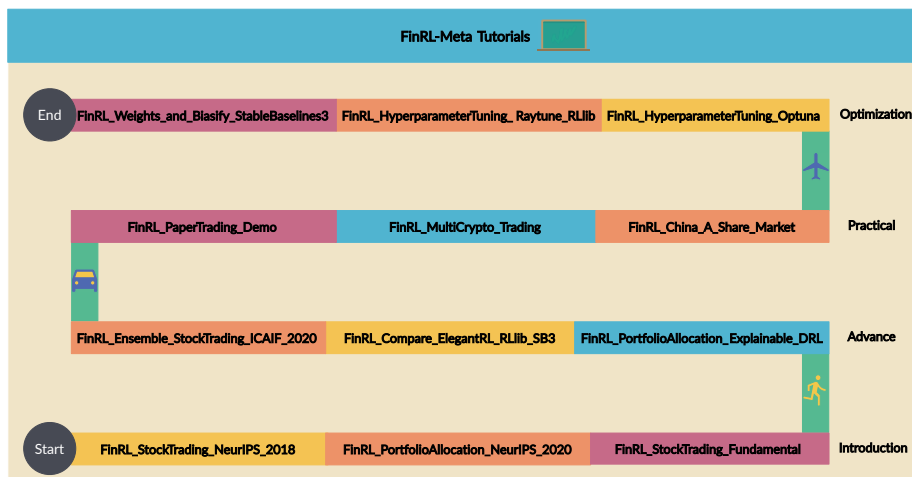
FinRL-Meta Tutorials

End

FinRL_Weights_and_Biasify_StableBaselines3

FinRL_HyperparameterTuning_ Raytune_RLlib

FinRL_HyperparameterTuning_Optuna

Optimization

FinRL_PaperTrading_Demo

FinRL_MultiCrypto_Trading

FinRL_China_A_Share_Market

Practical

FinRL_Ensemble_StockTrading_ICAIF_2020

FinRL_Compare_ElegantRL_RLlib_SB3

FinRL_PortfolioAllocation_Explainable_DRL

Advance

Start

FinRL_StockTrading_NeurIPS_2018

FinRL_PortfolioAllocation_NeurIPS_2020

FinRL_StockTrading_Fundamental

Introduction